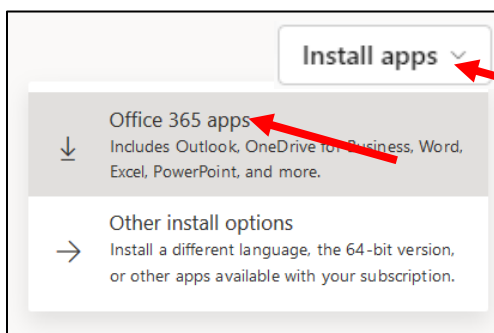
Install apps

Office 365 apps
Includes Outlook, OneDrive for Business, Word, Excel, PowerPoint, and more.

Other install options
Install a different language, the 64-bit version, or other apps available with your subscription.